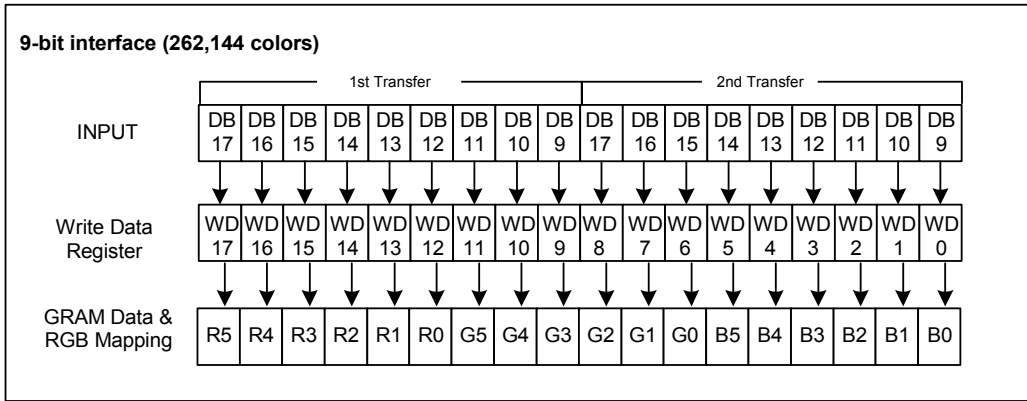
9-bit interface (262,144 colors)

1st Transfer

2nd Transfer

INPUT

| DB 17 | DB 16 | DB 15 | DB 14 | DB 13 | DB 12 | DB 11 | DB 10 | DB 9 | DB 17 | DB 16 | DB 15 | DB 14 | DB 13 | DB 12 | DB 11 | DB 10 | DB 9 |
|---|---|---|---|---|---|---|---|---|---|---|---|---|---|---|---|---|---|

Write Data Register

| WD 17 | WD 16 | WD 15 | WD 14 | WD 13 | WD 12 | WD 11 | WD 10 | WD 9 | WD 8 | WD 7 | WD 6 | WD 5 | WD 4 | WD 3 | WD 2 | WD 1 | WD 0 |
|---|---|---|---|---|---|---|---|---|---|---|---|---|---|---|---|---|---|

GRAM Data & RGB Mapping

| R5 | R4 | R3 | R2 | R1 | R0 | G5 | G4 | G3 | G2 | G1 | G0 | B5 | B4 | B3 | B2 | B1 | B0 |
|---|---|---|---|---|---|---|---|---|---|---|---|---|---|---|---|---|---|